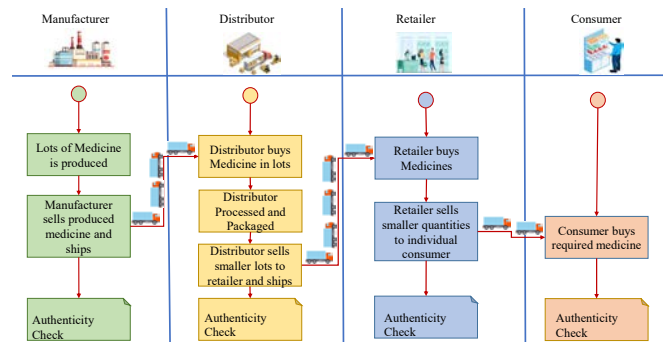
Manufacturer

Distributor

Retailer

Consumer

Lots of Medicine is produced

Manufacturer sells produced medicine and ships

Authenticity Check

Distributor buys Medicine in lots

Distributor Processed and Packaged

Distributor sells smaller lots to retailer and ships

Authenticity Check

Retailer buys Medicines

Retailer sells smaller quantities to individual consumer

Authenticity Check

Consumer buys required medicine

Authenticity Check